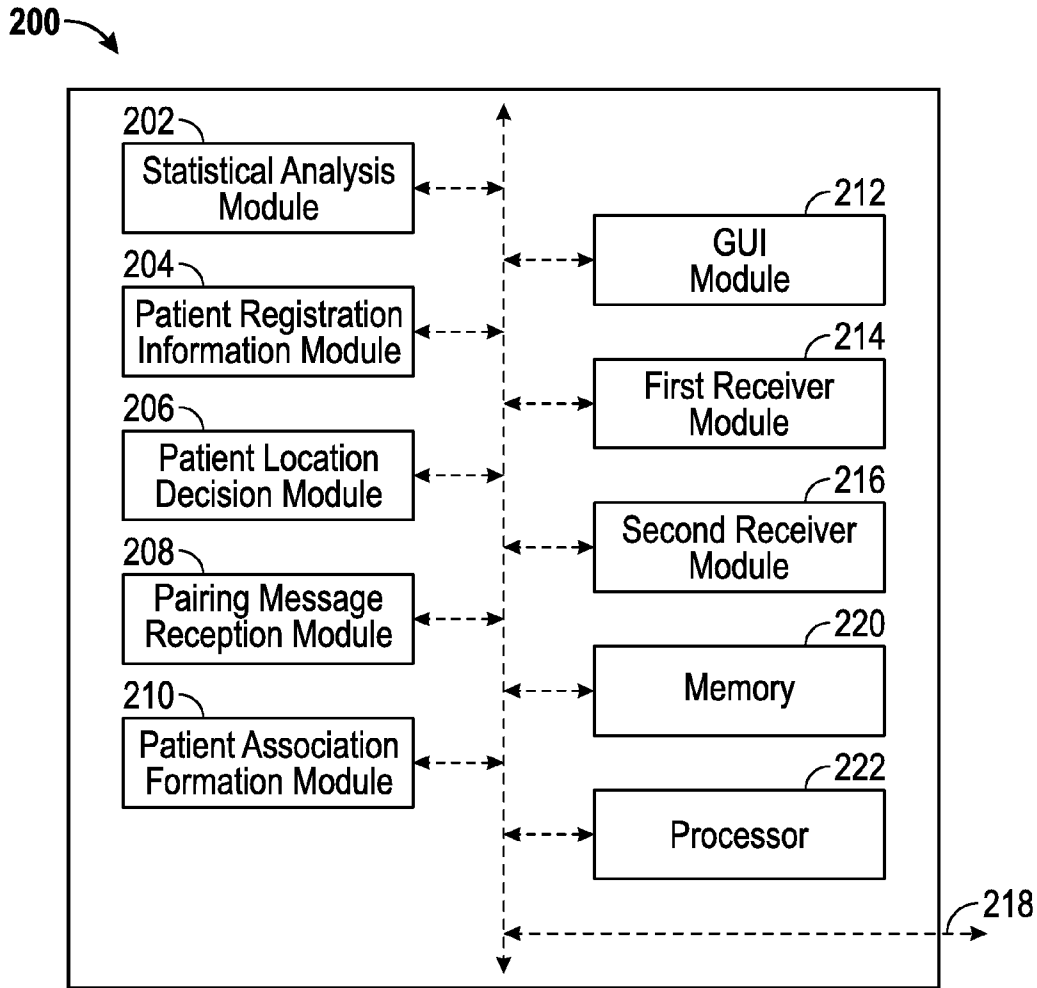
200

202
Statistical Analysis Module

204
Patient Registration Information Module

206
Patient Location Decision Module

208
Pairing Message Reception Module

210
Patient Association Formation Module

212
GUI Module

214
First Receiver Module

216
Second Receiver Module

220
Memory

222
Processor

218